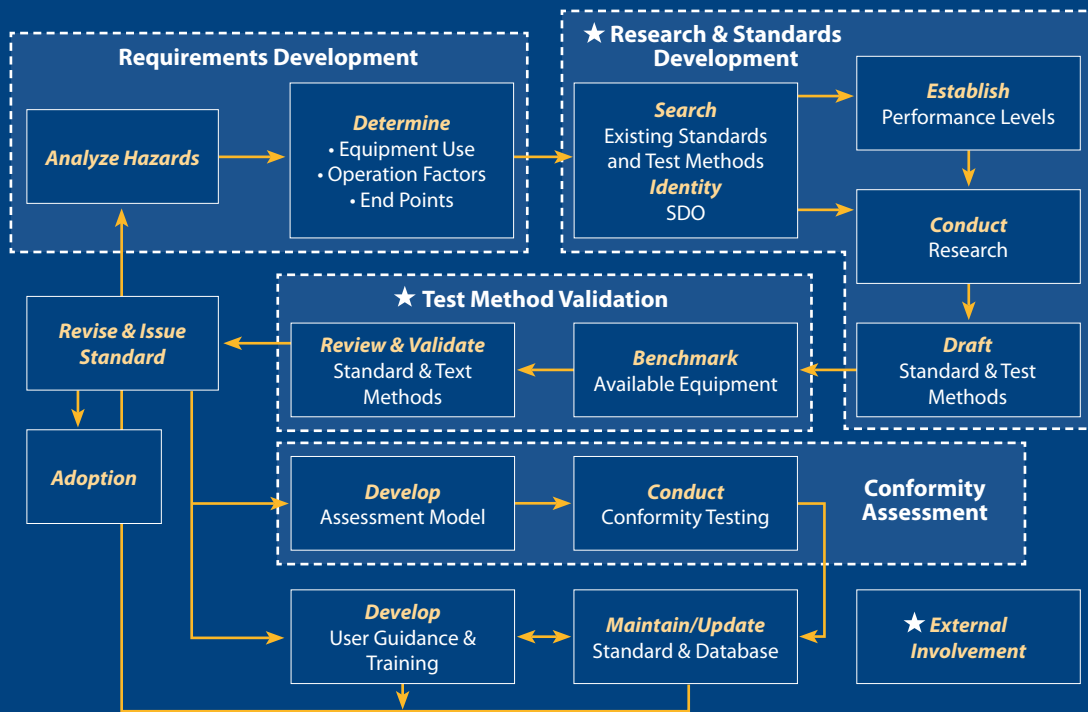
Requirements Development

Analyze Hazards

Determine
• Equipment Use
• Operation Factors
• End Points

★ Research & Standards Development

Search
Existing Standards and Test Methods
Identity
SDO

Establish
Performance Levels

Conduct
Research

Draft
Standard & Test Methods

★ Test Method Validation

Benchmark
Available Equipment

Review & Validate
Standard & Text Methods

Revise & Issue Standard

Adoption

Develop
Assessment Model

Conduct
Conformity Testing

Conformity Assessment

Develop
User Guidance & Training

Maintain/Update
Standard & Database

★ External Involvement